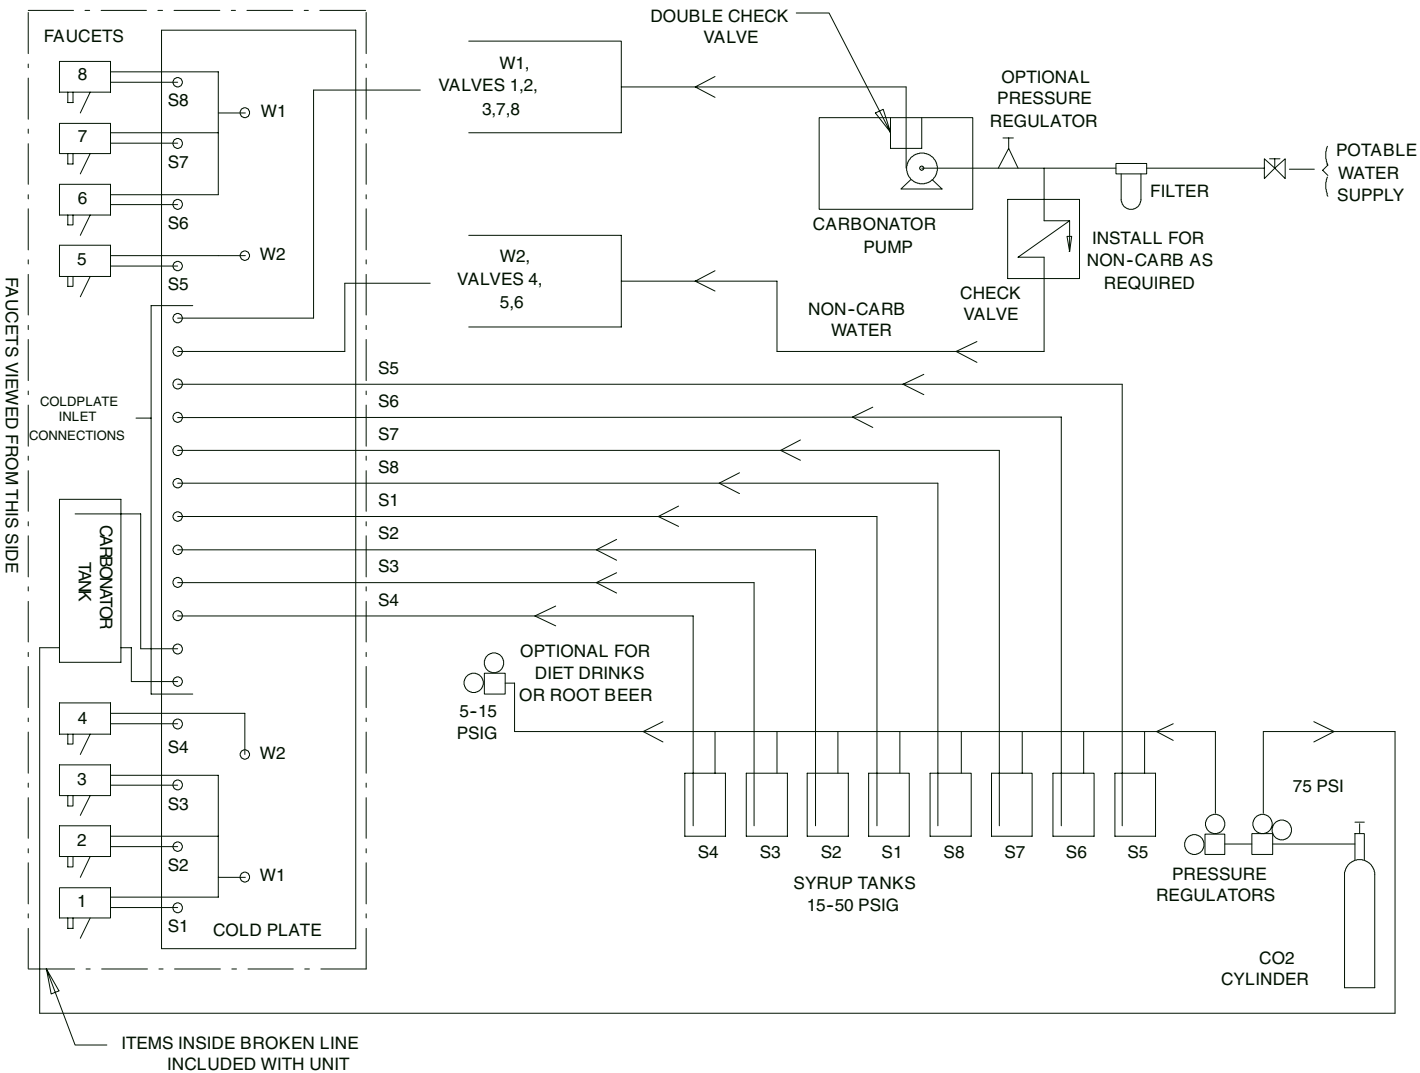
FAUCETS

8
S8
W1
7
S7
6
S6
5
W2
S5

W1, VALVES 1,2, 3,7,8

DOUBLE CHECK VALVE

OPTIONAL PRESSURE REGULATOR

POTABLE WATER SUPPLY

FILTER

CARBONATOR PUMP

INSTALL FOR NON-CARB AS REQUIRED

CHECK VALVE

W2, VALVES 4, 5,6

NON-CARB WATER

FAUCETS VIEWED FROM THIS SIDE

COLDPLATE INLET CONNECTIONS

S5
S6
S7
S8
S1
S2
S3
S4

CARBONATOR TANK

OPTIONAL FOR DIET DRINKS OR ROOT BEER

5-15 PSIG

4
S4
W2
3
S3
2
S2
W1
1
S1
COLD PLATE

75 PSI

S4 S3 S2 S1 S8 S7 S6 S5

SYRUP TANKS 15-50 PSIG

PRESSURE REGULATORS

CO2 CYLINDER

ITEMS INSIDE BROKEN LINE INCLUDED WITH UNIT